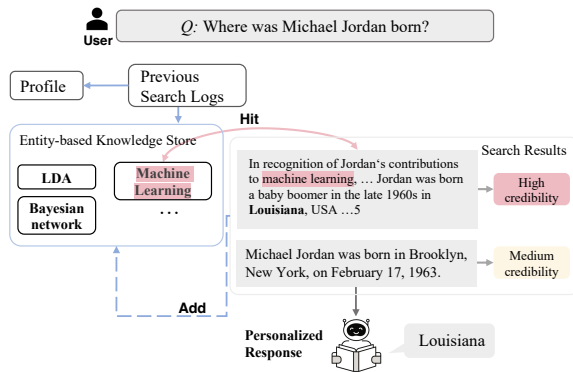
User

$Q$: Where was Michael Jordan born?

Profile

Previous Search Logs

Hit

Entity-based Knowledge Store

LDA

Machine Learning

Bayesian network

…

Search Results

In recognition of Jordan's contributions to machine learning, … Jordan was born a baby boomer in the late 1960s in **Louisiana**, USA …5

High credibility

Michael Jordan was born in Brooklyn, New York, on February 17, 1963.

Medium credibility

Add

Personalized Response

Louisiana